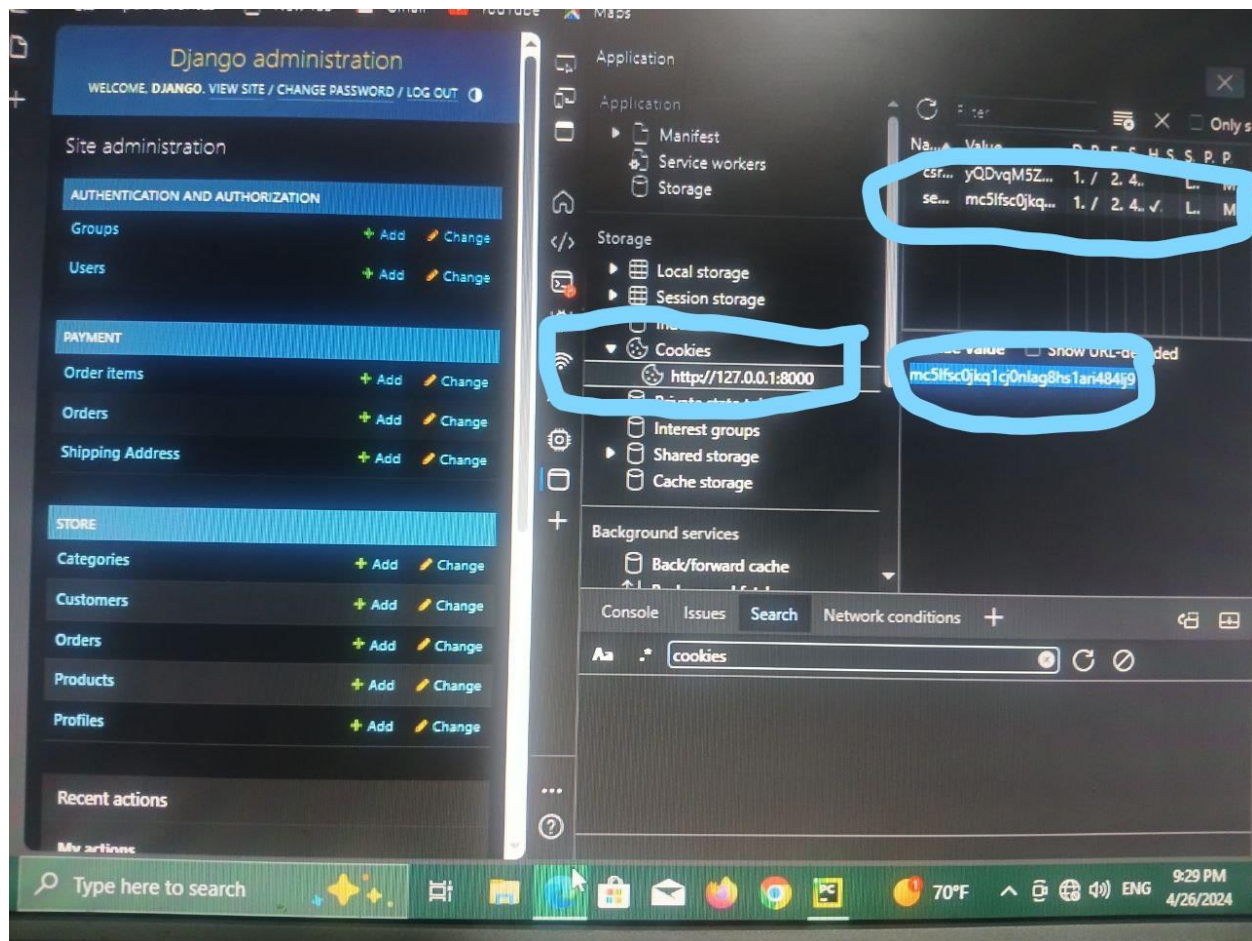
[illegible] Maps

Django administration
WELCOME, DJANGO. VIEW SITE / CHANGE PASSWORD / LOG OUT

Site administration

AUTHENTICATION AND AUTHORIZATION
Groups + Add Change
Users + Add Change

PAYMENT
Order items + Add Change
Orders + Add Change
Shipping Address + Add Change

STORE
Categories + Add Change
Customers + Add Change
Orders + Add Change
Products + Add Change
Profiles + Add Change

Recent actions

My actions

Application
Application
Manifest
Service workers
Storage

Storage
Local storage
Session storage
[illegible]
Cookies
http://127.0.0.1:8000
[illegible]
Interest groups
Shared storage
Cache storage

Background services
Back/forward cache
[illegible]

Filter
Only s

| Na... | Value | D. | P. | E. | S. | H. | S. | S. | P. | P |
|---|---|---|---|---|---|---|---|---|---|---|
| csr... | yQDvqM5Z... | 1. | / | 2. 4.. | | | | L. | | M |
| se... | mc5lfsc0jkq... | 1. | / | 2. 4.. | ✓. | | | L. | | M |

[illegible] Value Show URL-decoded
mc5lfsc0jkq1cj0nlag8hs1ari484j9

Console Issues Search Network conditions +
Aa .* cookies

Type here to search
70°F ENG 9:29 PM 4/26/2024